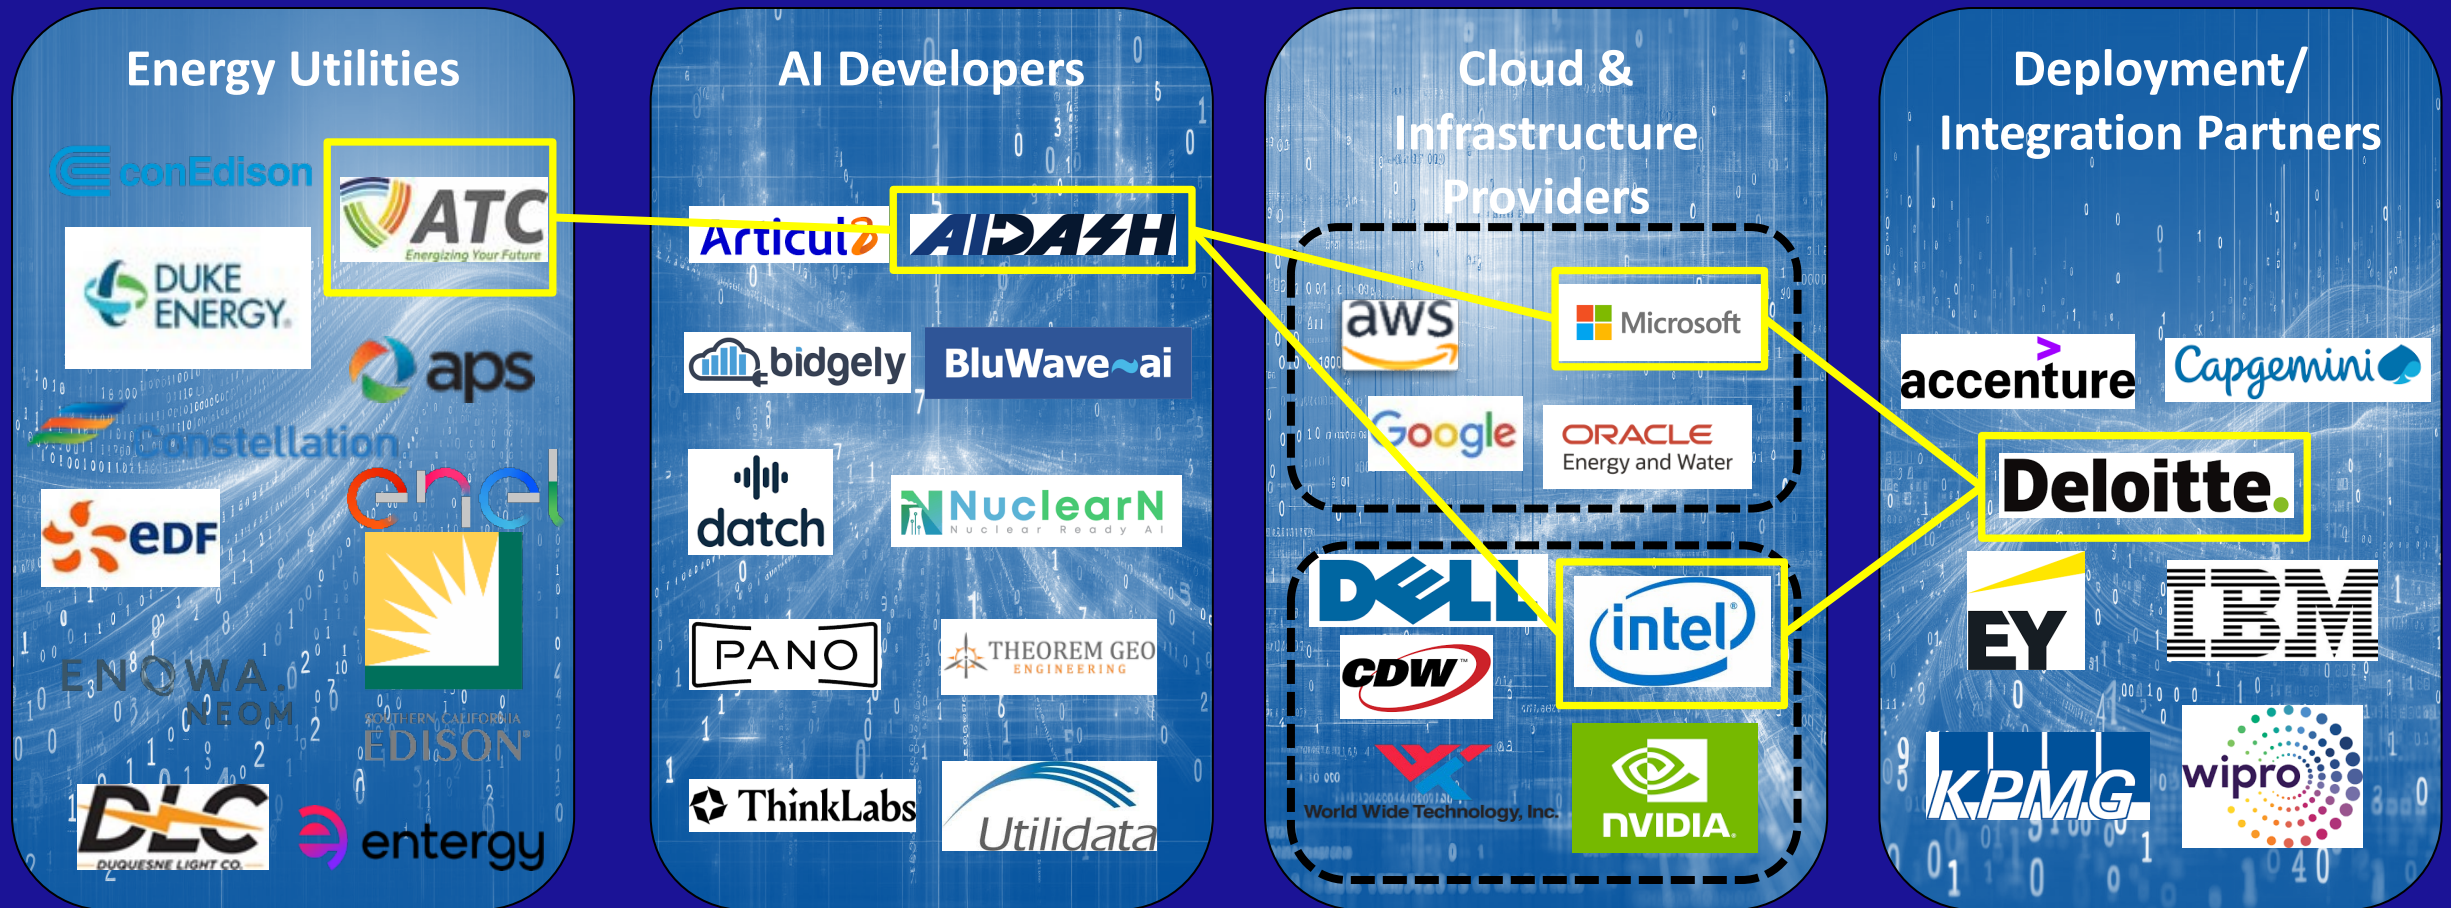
Energy Utilities

conEdison
ATC
Energizing Your Future
DUKE ENERGY.
aps
Constellation
enel
eDF
ENOWA NEOM
SOUTHERN CALIFORNIA EDISON
DLC
DUQUESNE LIGHT CO.
entergy

AI Developers

Articul8
AIDASH
bidgely
BluWave~ai
datch
NuclearN
Nuclear Ready AI
PANO
THEOREM GEO
ENGINEERING
ThinkLabs
Utilidata

Cloud & Infrastructure Providers

aws
Microsoft
Google
ORACLE
Energy and Water
DELL
CDW
intel
World Wide Technology, Inc.
NVIDIA.

Deployment/ Integration Partners

accenture
Capgemini
Deloitte.
EY
IBM
KPMG
wipro